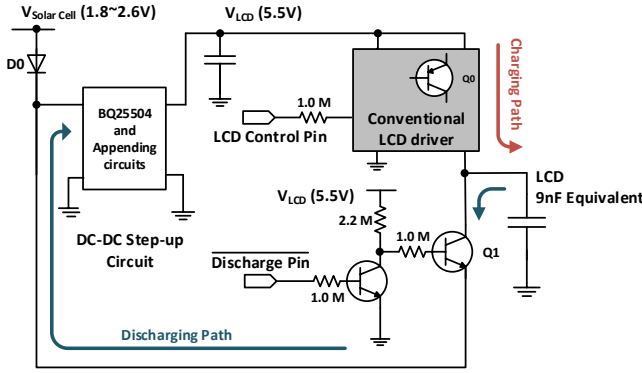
$V_{Solar\ Cell}$ (1.8~2.6V)

$V_{LCD}$ (5.5V)

D0

BQ25504 and Appending circuits

1.0 M

LCD Control Pin

Q0

Conventional LCD driver

Charging Path

DC-DC Step-up Circuit

$V_{LCD}$ (5.5V)

2.2 M

1.0 M

LCD 9nF Equivalent

Q1

$\overline{\text{Discharge Pin}}$

1.0 M

Discharging Path